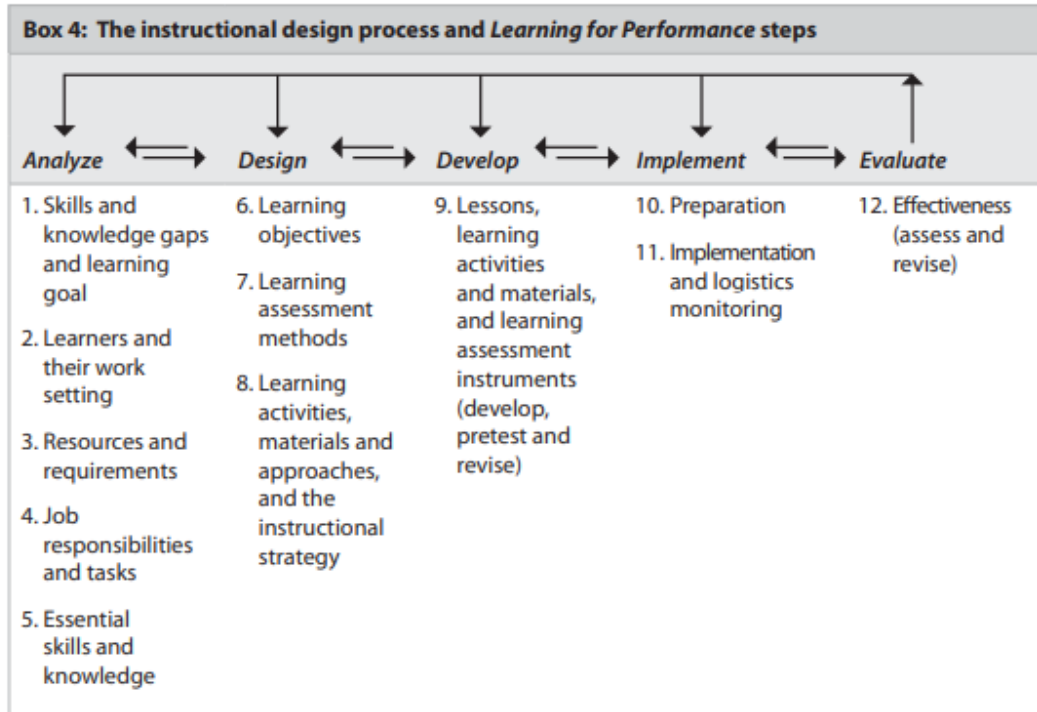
Box 4: The instructional design process and Learning for Performance steps

| Analyze | Design | Develop | Implement | Evaluate |
|---|---|---|---|---|
| 1. Skills and knowledge gaps and learning goal<br>2. Learners and their work setting<br>3. Resources and requirements<br>4. Job responsibilities and tasks<br>5. Essential skills and knowledge | 6. Learning objectives<br>7. Learning assessment methods<br>8. Learning activities, materials and approaches, and the instructional strategy | 9. Lessons, learning activities and materials, and learning assessment instruments (develop, pretest and revise) | 10. Preparation<br>11. Implementation and logistics monitoring | 12. Effectiveness (assess and revise) |